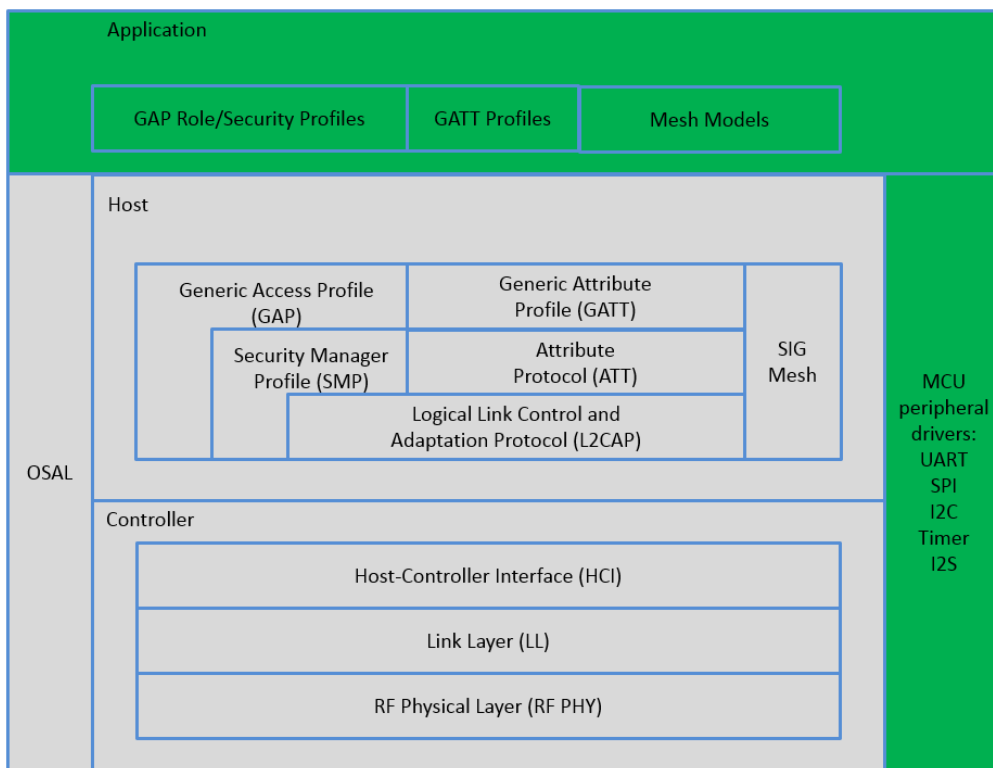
Application

GAP Role/Security Profiles

GATT Profiles

Mesh Models

Host

Generic Access Profile (GAP)

Generic Attribute Profile (GATT)

Security Manager Profile (SMP)

Attribute Protocol (ATT)

SIG Mesh

Logical Link Control and Adaptation Protocol (L2CAP)

OSAL

MCU peripheral drivers: UART SPI I2C Timer I2S

Controller

Host-Controller Interface (HCI)

Link Layer (LL)

RF Physical Layer (RF PHY)